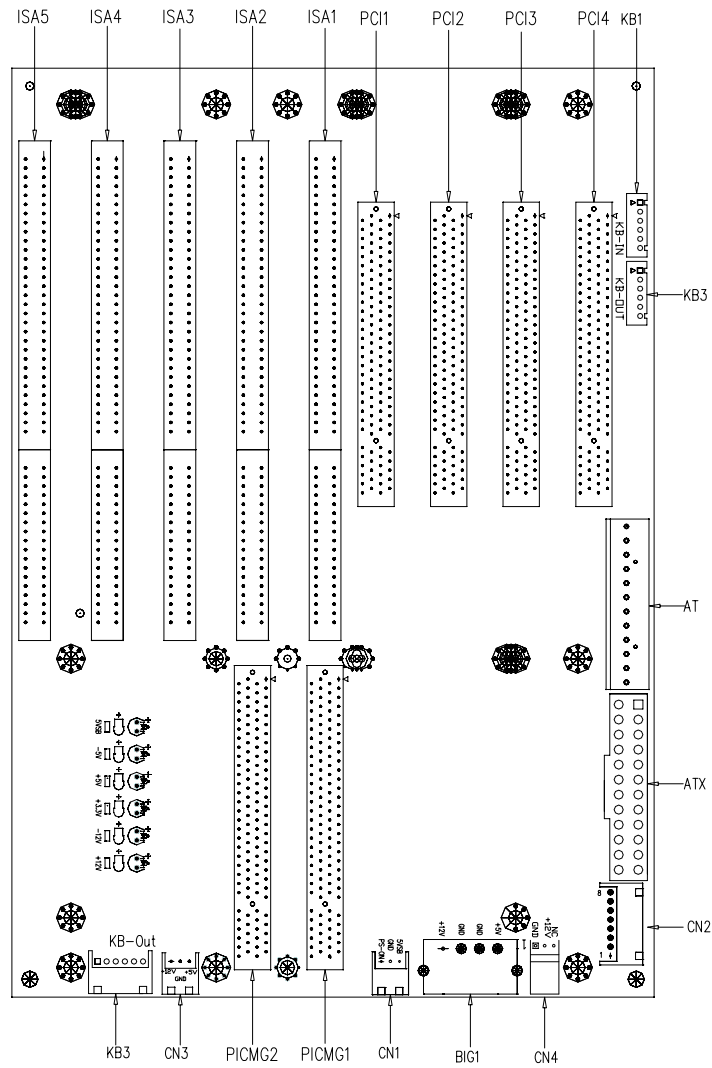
ISA5 ISA4 ISA3 ISA2 ISA1 PCI1 PCI2 PCI3 PCI4 KB1

KB-IN

KB-OUT

KB3

AT

ATX

CN2

5VSB
-5V
+5V
-12V
+12V
+3.3V

KB-Out

-12V +5V
GND

PS-ON
5VSB
GND

+12V GND GND +5V

GND
+12V

KB3 CN3 PICMG2 PICMG1 CN1 BIG1 CN4